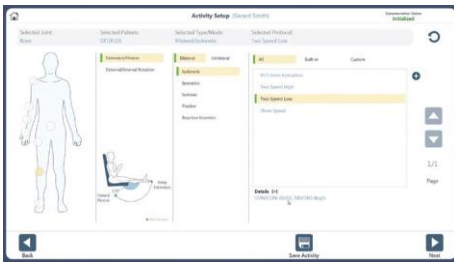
Activity Setup (Gerard Smith)

Dynamometer Status
Initialized

Selected Joint:
Knee

Selected Pattern:
EXT/FLEX

Selected Type/Mode:
Bilateral/Isokinetic

Selected Protocol:
Two Speed Low

Extension/Flexion
External/Internal Rotation

Bilateral
Unilateral

Isokinetic
Isometric
Isotonic
Passive
Reactive Eccentric

All
Built-in
Custom

ISO Knee Evaluation
Two Speed High
Two Speed Low
Three Speed

Knee Extension
Flexion

1/1
Page

Details: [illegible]
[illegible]

Back
Save Activity
Next